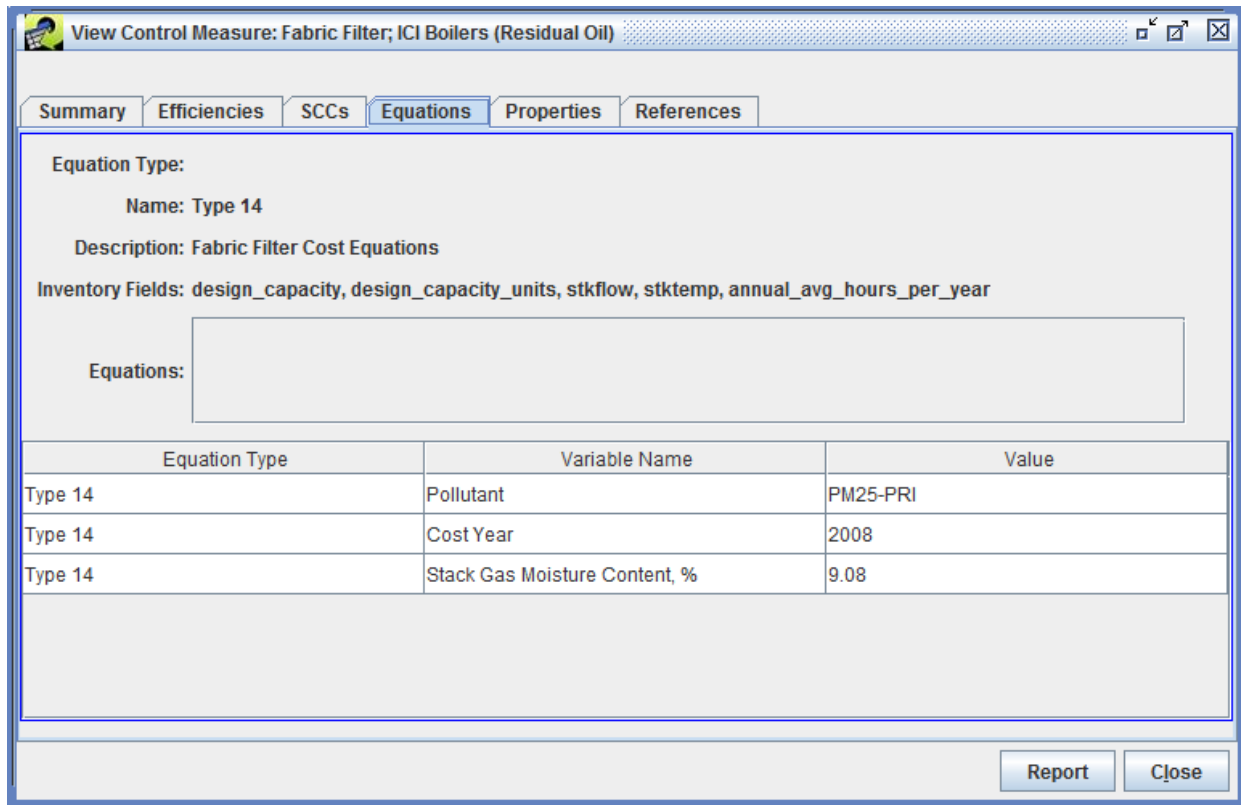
View Control Measure: Fabric Filter; ICI Boilers (Residual Oil)

Summary | Efficiencies | SCCs | Equations | Properties | References

Equation Type:

Name: Type 14

Description: Fabric Filter Cost Equations

Inventory Fields: design_capacity, design_capacity_units, stkflow, stktemp, annual_avg_hours_per_year

Equations:

| Equation Type | Variable Name | Value |
|---|---|---|
| Type 14 | Pollutant | PM25-PRI |
| Type 14 | Cost Year | 2008 |
| Type 14 | Stack Gas Moisture Content, % | 9.08 |

Report Close